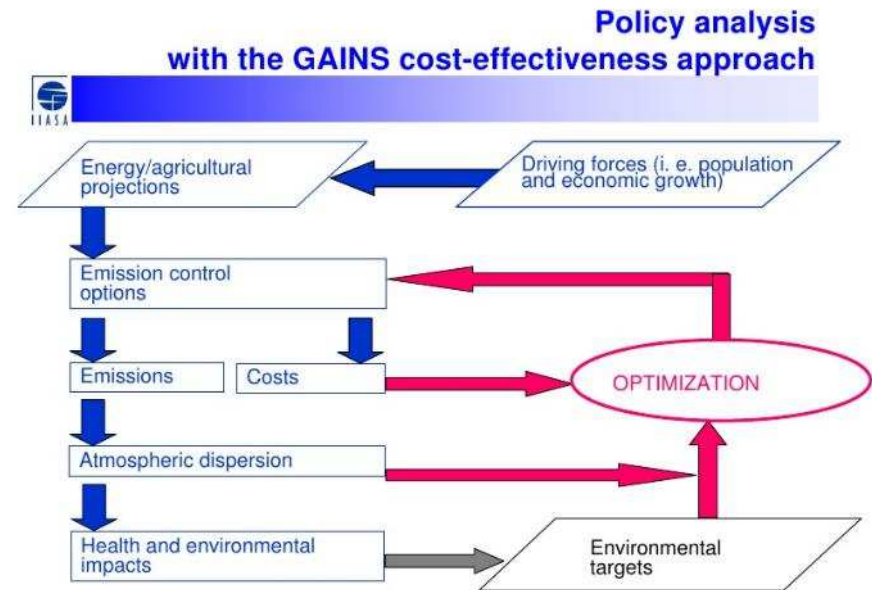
Policy analysis
with the GAINS cost-effectiveness approach

IIASA

Energy/agricultural projections

Driving forces (i. e. population and economic growth)

Emission control options

Emissions

Costs

OPTIMIZATION

Atmospheric dispersion

Health and environmental impacts

Environmental targets